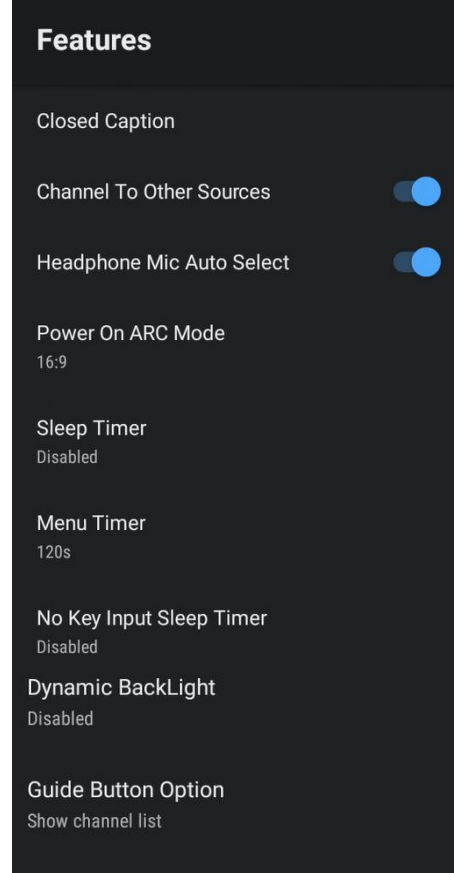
Features

Closed Caption

Channel To Other Sources

Headphone Mic Auto Select

Power On ARC Mode
16:9

Sleep Timer
Disabled

Menu Timer
120s

No Key Input Sleep Timer
Disabled

Dynamic BackLight
Disabled

Guide Button Option
Show channel list